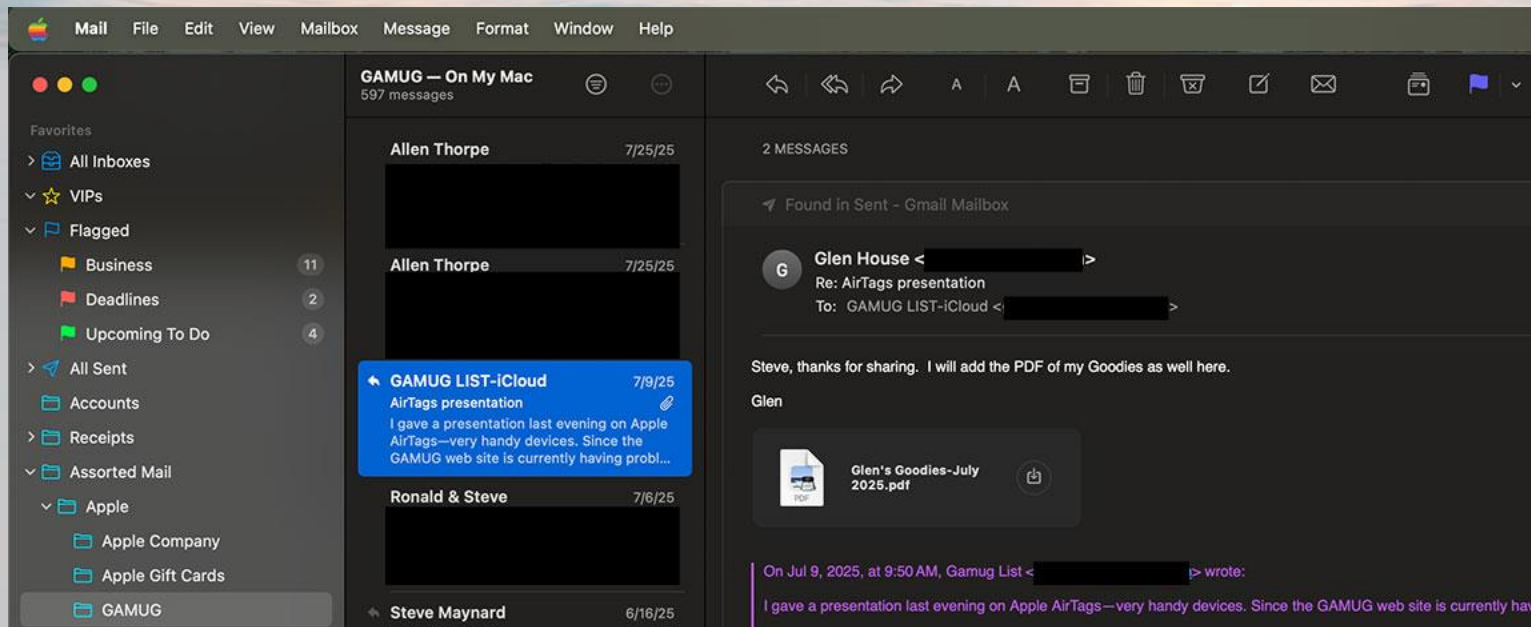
Mail File Edit View Mailbox Message Format Window Help

Favorites
All Inboxes
VIPs
Flagged
Business 11
Deadlines 2
Upcoming To Do 4
All Sent
Accounts
Receipts
Assorted Mail
Apple
Apple Company
Apple Gift Cards
GAMUG

GAMUG — On My Mac
597 messages

Allen Thorpe 7/25/25

Allen Thorpe 7/25/25

GAMUG LIST-iCloud 7/9/25
AirTags presentation
I gave a presentation last evening on Apple AirTags—very handy devices. Since the GAMUG web site is currently having probl...

Ronald & Steve 7/6/25

Steve Maynard 6/16/25

A A

2 MESSAGES

Found in Sent - Gmail Mailbox

G
Glen House <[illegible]>
Re: AirTags presentation
To: GAMUG LIST-iCloud <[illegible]>

Steve, thanks for sharing. I will add the PDF of my Goodies as well here.

Glen

PDF
Glen's Goodies-July 2025.pdf

On Jul 9, 2025, at 9:50 AM, Gamug List <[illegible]> wrote:

I gave a presentation last evening on Apple AirTags—very handy devices. Since the GAMUG web site is currently hav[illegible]